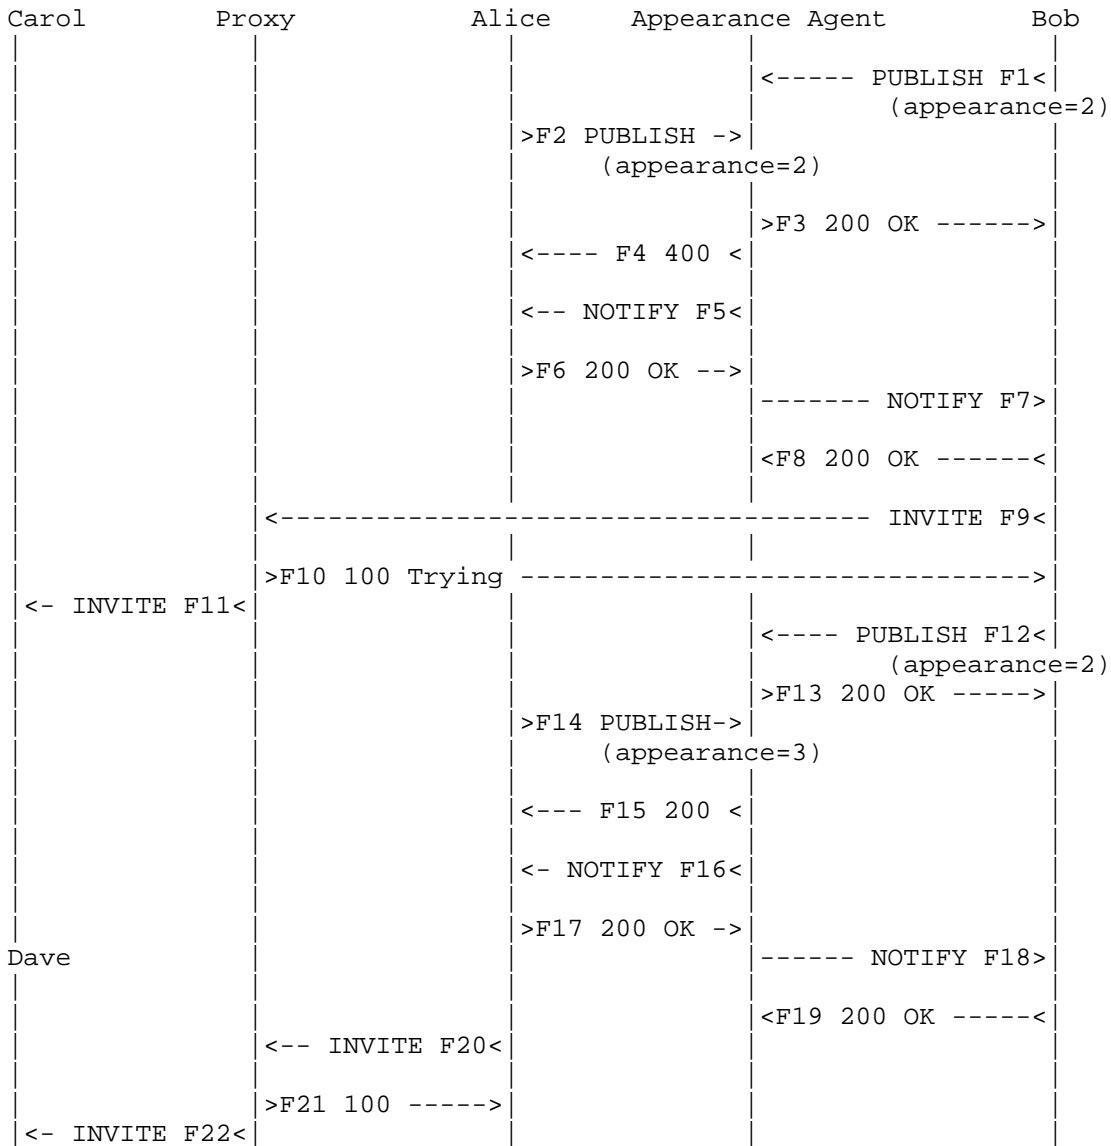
Carol Proxy Alice Appearance Agent Bob

<----- PUBLISH F1<
(appearance=2)
>F2 PUBLISH ->
(appearance=2)
>F3 200 OK ------>
<---- F4 400 <
<-- NOTIFY F5<
>F6 200 OK -->
------- NOTIFY F7>
<F8 200 OK ------<
<------------------------------------ INVITE F9<
>F10 100 Trying ------------------------------->
<- INVITE F11<
<---- PUBLISH F12<
(appearance=2)
>F13 200 OK ----->
>F14 PUBLISH->
(appearance=3)
<--- F15 200 <
<- NOTIFY F16<
>F17 200 OK ->
Dave
------ NOTIFY F18>
<F19 200 OK -----<
<-- INVITE F20<
>F21 100 ----->
<- INVITE F22<